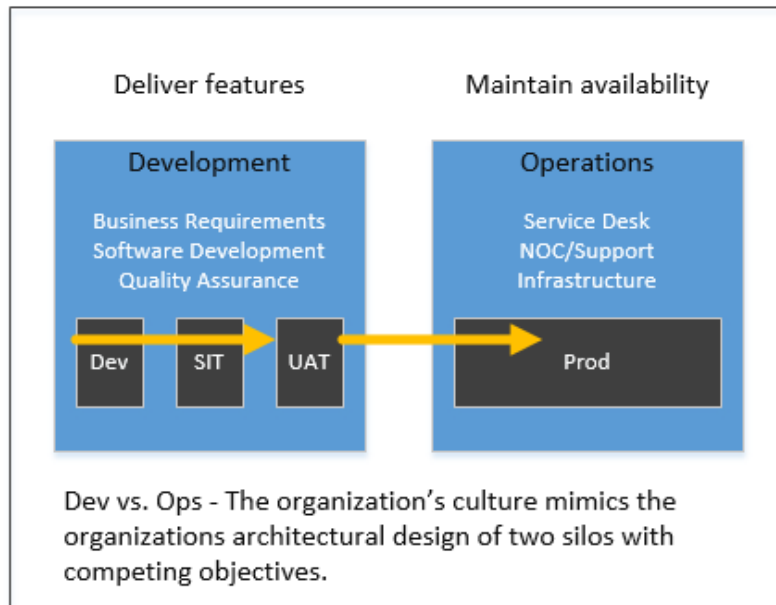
Deliver features

Maintain availability

Development

Business Requirements
Software Development
Quality Assurance

Dev

SIT

UAT

Operations

Service Desk
NOC/Support
Infrastructure

Prod

Dev vs. Ops - The organization’s culture mimics the organizations architectural design of two silos with competing objectives.